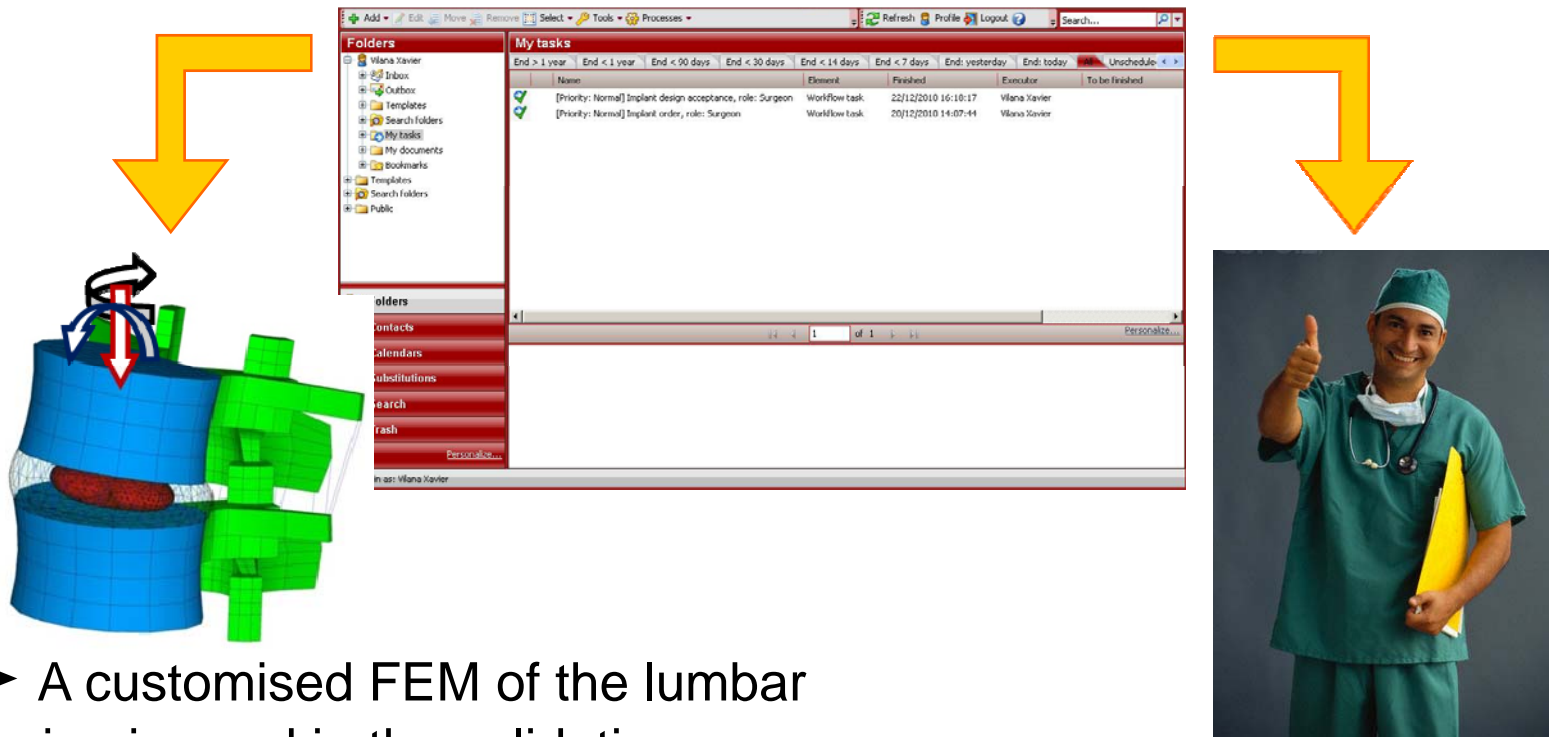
Add Edit Move Remove Select Tools Processes Refresh Profile Logout Search...

Folders

Vilana Xavier
Inbox
Outbox
Templates
Search folders
My tasks
My documents
Bookmarks
Templates
Search folders
Public

My tasks

End > 1 year | End < 1 year | End < 90 days | End < 30 days | End < 14 days | End < 7 days | End: yesterday | End: today | All | Unschedule

| | Name | Element | Finished | Executor | To be finished |
|---|---|---|---|---|---|
| | [Priority: Normal] Implant design acceptance, role: Surgeon | Workflow task | 22/12/2010 16:10:17 | Vilana Xavier | |
| | [Priority: Normal] Implant order, role: Surgeon | Workflow task | 20/12/2010 14:07:44 | Vilana Xavier | |

1 of 1

Personalize...

olders
ontacts
alendars
ubstitutions
earch
rash
Personalize...
in as: Vilana Xavier

A customised FEM of the lumbar
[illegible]